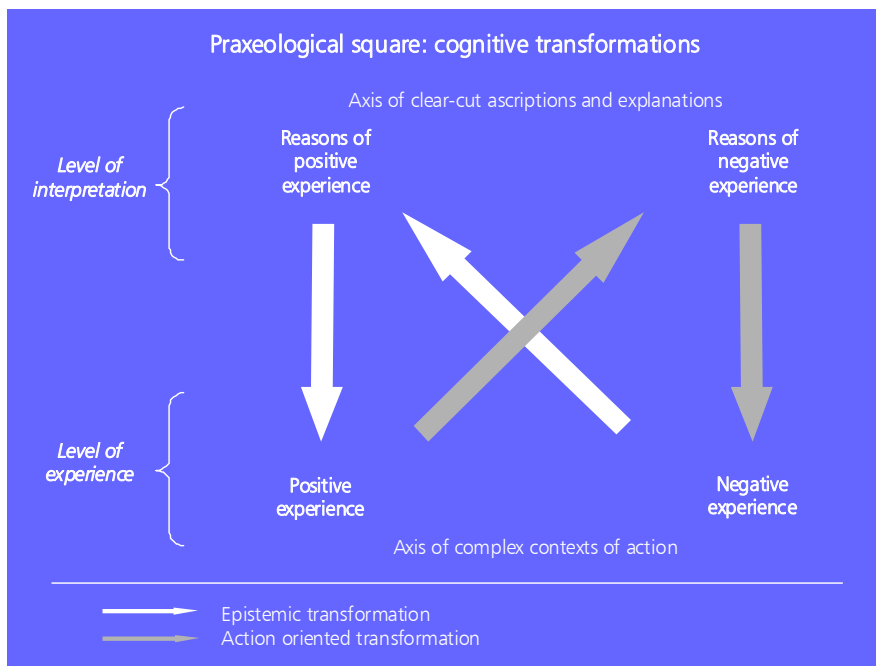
Praxeological square: cognitive transformations

Axis of clear-cut ascriptions and explanations

Level of interpretation

Reasons of positive experience

Reasons of negative experience

Level of experience

Positive experience

Negative experience

Axis of complex contexts of action

Epistemic transformation
Action oriented transformation